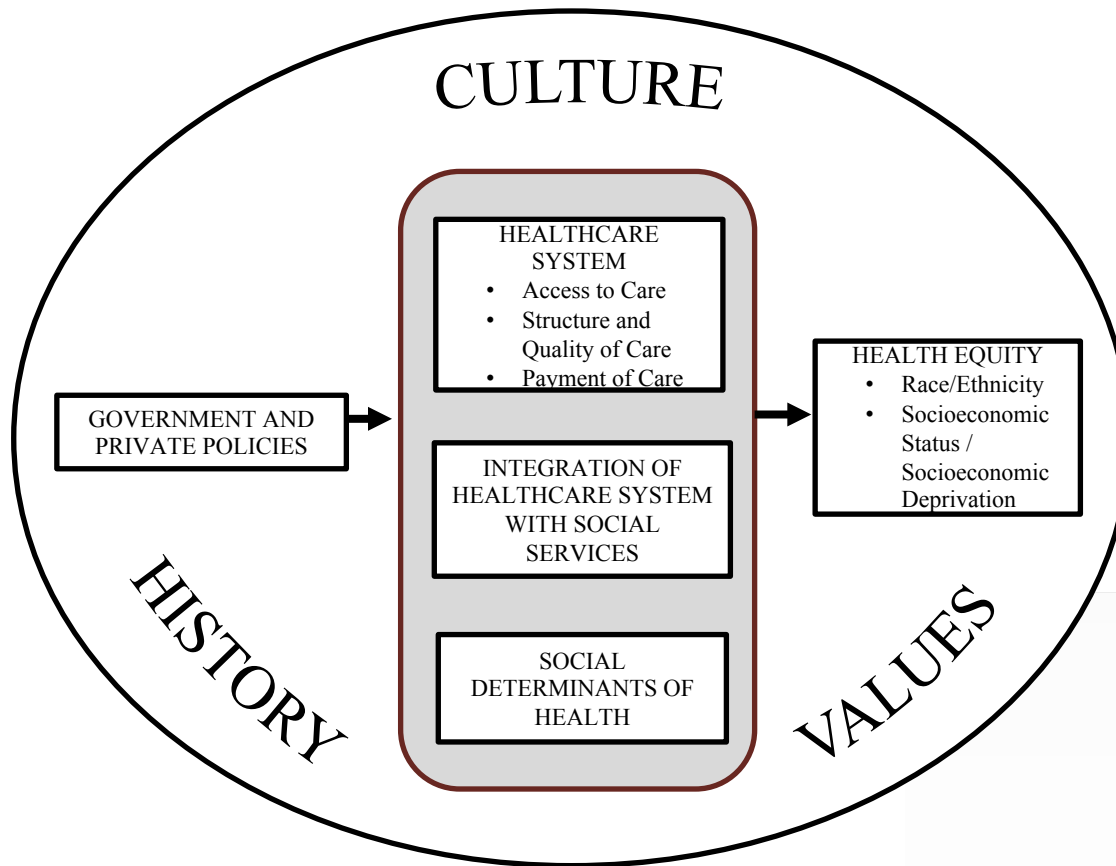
CULTURE

GOVERNMENT AND PRIVATE POLICIES

HEALTHCARE SYSTEM
• Access to Care
• Structure and Quality of Care
• Payment of Care

INTEGRATION OF HEALTHCARE SYSTEM WITH SOCIAL SERVICES

SOCIAL DETERMINANTS OF HEALTH

HEALTH EQUITY
• Race/Ethnicity
• Socioeconomic Status / Socioeconomic Deprivation

HISTORY

VALUES